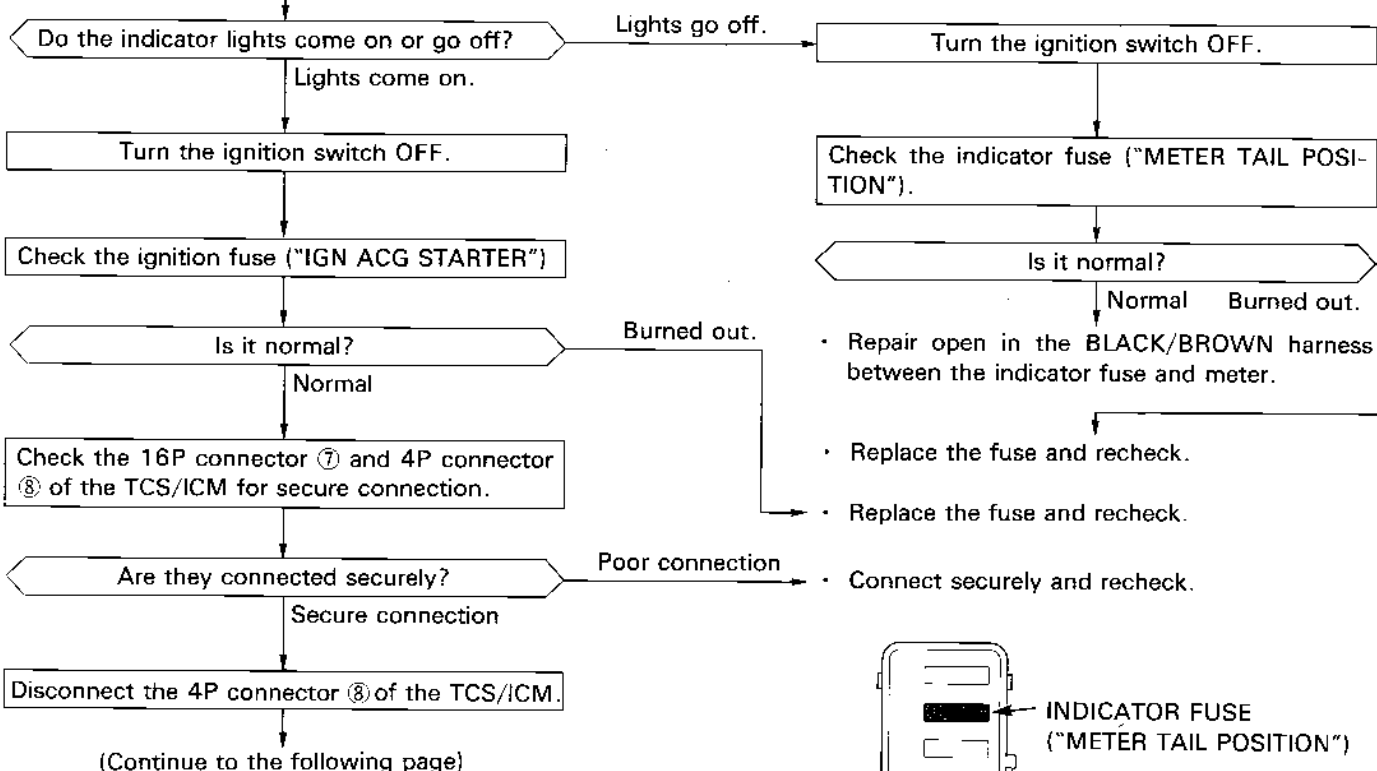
Do the indicator lights come on or go off?

Lights go off.

Lights come on.

Turn the ignition switch OFF.

Turn the ignition switch OFF.

Check the indicator fuse ("METER TAIL POSITION").

Check the ignition fuse ("IGN ACG STARTER")

Is it normal?

Normal

Burned out.

Is it normal?

Burned out.

· Repair open in the BLACK/BROWN harness between the indicator fuse and meter.

Normal

Check the 16P connector ⑦ and 4P connector ⑧ of the TCS/ICM for secure connection.

· Replace the fuse and recheck.

· Replace the fuse and recheck.

Are they connected securely?

Poor connection

· Connect securely and recheck.

Secure connection

Disconnect the 4P connector ⑧ of the TCS/ICM.

INDICATOR FUSE ("METER TAIL POSITION")

(Continue to the following page)